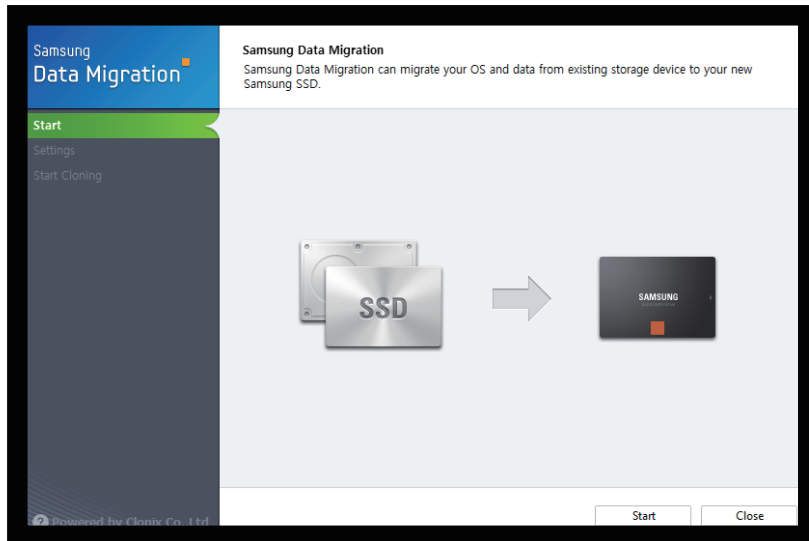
Samsung
Data Migration

Start
Settings
Start Cloning

Samsung Data Migration
Samsung Data Migration can migrate your OS and data from existing storage device to your new Samsung SSD.

SSD

SAMSUNG

Powered by Clonix Co., Ltd.

Start
Close